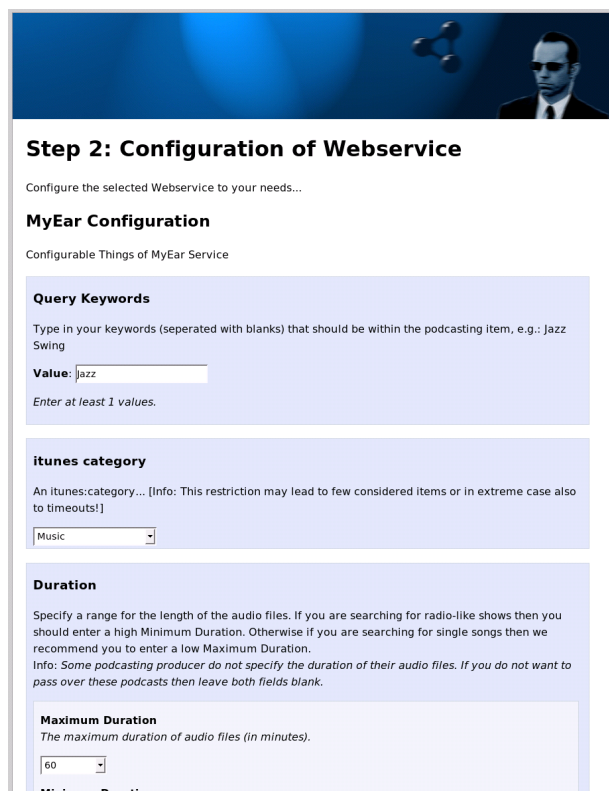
Step 2: Configuration of Webservice

Configure the selected Webservice to your needs...

MyEar Configuration

Configurable Things of MyEar Service

Query Keywords

Type in your keywords (seperated with blanks) that should be within the podcasting item, e.g.: Jazz Swing

Value: Jazz

Enter at least 1 values.

itunes category

An itunes:category... [Info: This restriction may lead to few considered items or in extreme case also to timeouts!]

Music

Duration

Specify a range for the length of the audio files. If you are searching for radio-like shows then you should enter a high Minimum Duration. Otherwise if you are searching for single songs then we recommend you to enter a low Maximum Duration.
Info: Some podcasting producer do not specify the duration of their audio files. If you do not want to pass over these podcasts then leave both fields blank.

Maximum Duration
The maximum duration of audio files (in minutes).

60

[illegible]